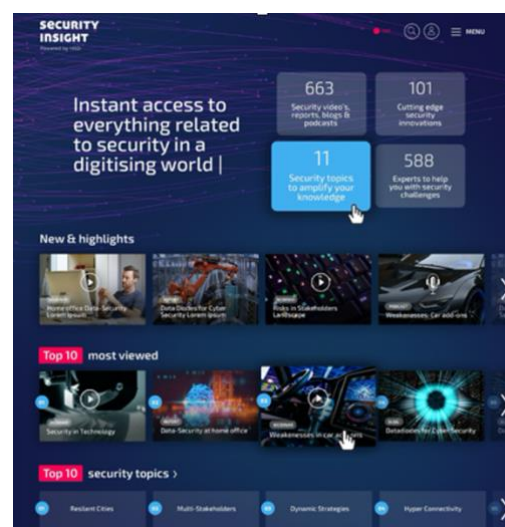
SECURITY INSIGHT
Powered by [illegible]

MENU

Instant access to everything related to security in a digitising world |

663
Security video's, reports, blogs & podcasts

101
Cutting edge security innovations

11
Security topics to amplify your knowledge

588
Experts to help you with security challenges

New & highlights

Home office Data-Security Lorem ipsum
Data Diodes for Cyber Security Lorem ipsum
Risks in Stakeholders Landscape
Weaknesses: Car add-ons

Top 10 most viewed

Security in Technology
Data-Security at home office
Weaknesses in car add-ons
Datadiodes for Cyber Security

Top 10 security topics >

Resilient Cities
Multi-Stakeholders
Dynamic Strategies
Hyper Connectivity